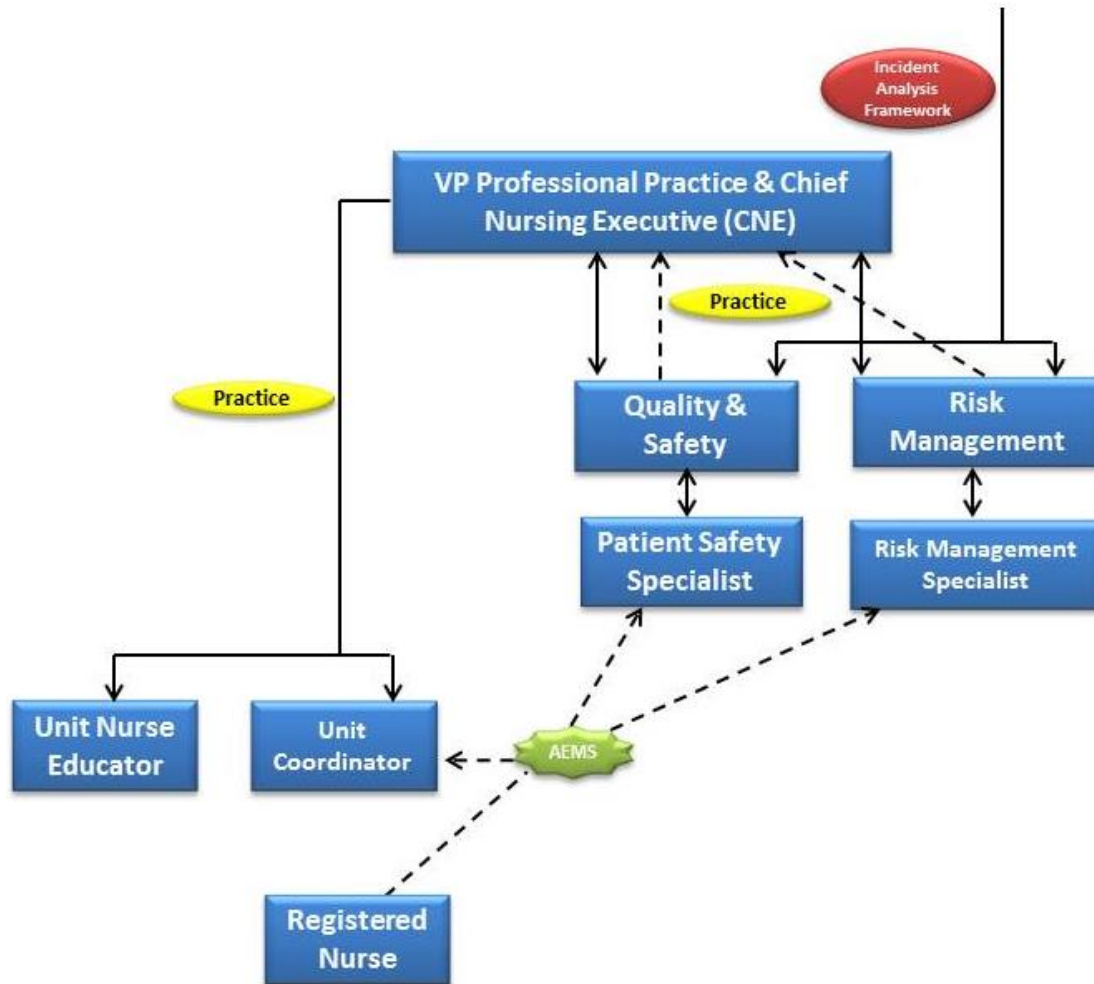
Incident Analysis Framework

VP Professional Practice & Chief Nursing Executive (CNE)

Practice

Practice

Quality & Safety

Risk Management

Patient Safety Specialist

Risk Management Specialist

Unit Nurse Educator

Unit Coordinator

AEMS

Registered Nurse